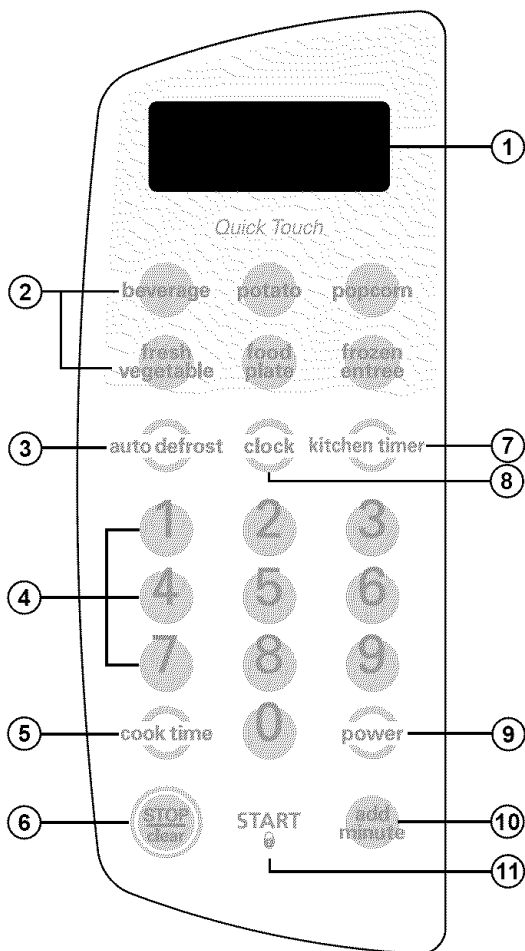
1

Quick Touch

2

beverage potato popcorn

fresh vegetable food plate frozen entree

3 auto defrost clock kitchen timer 7

8

1 2 3

4 4 5 6

7 8 9

5 cook time 0 power 9

6 STOP clear START add minute 10

11